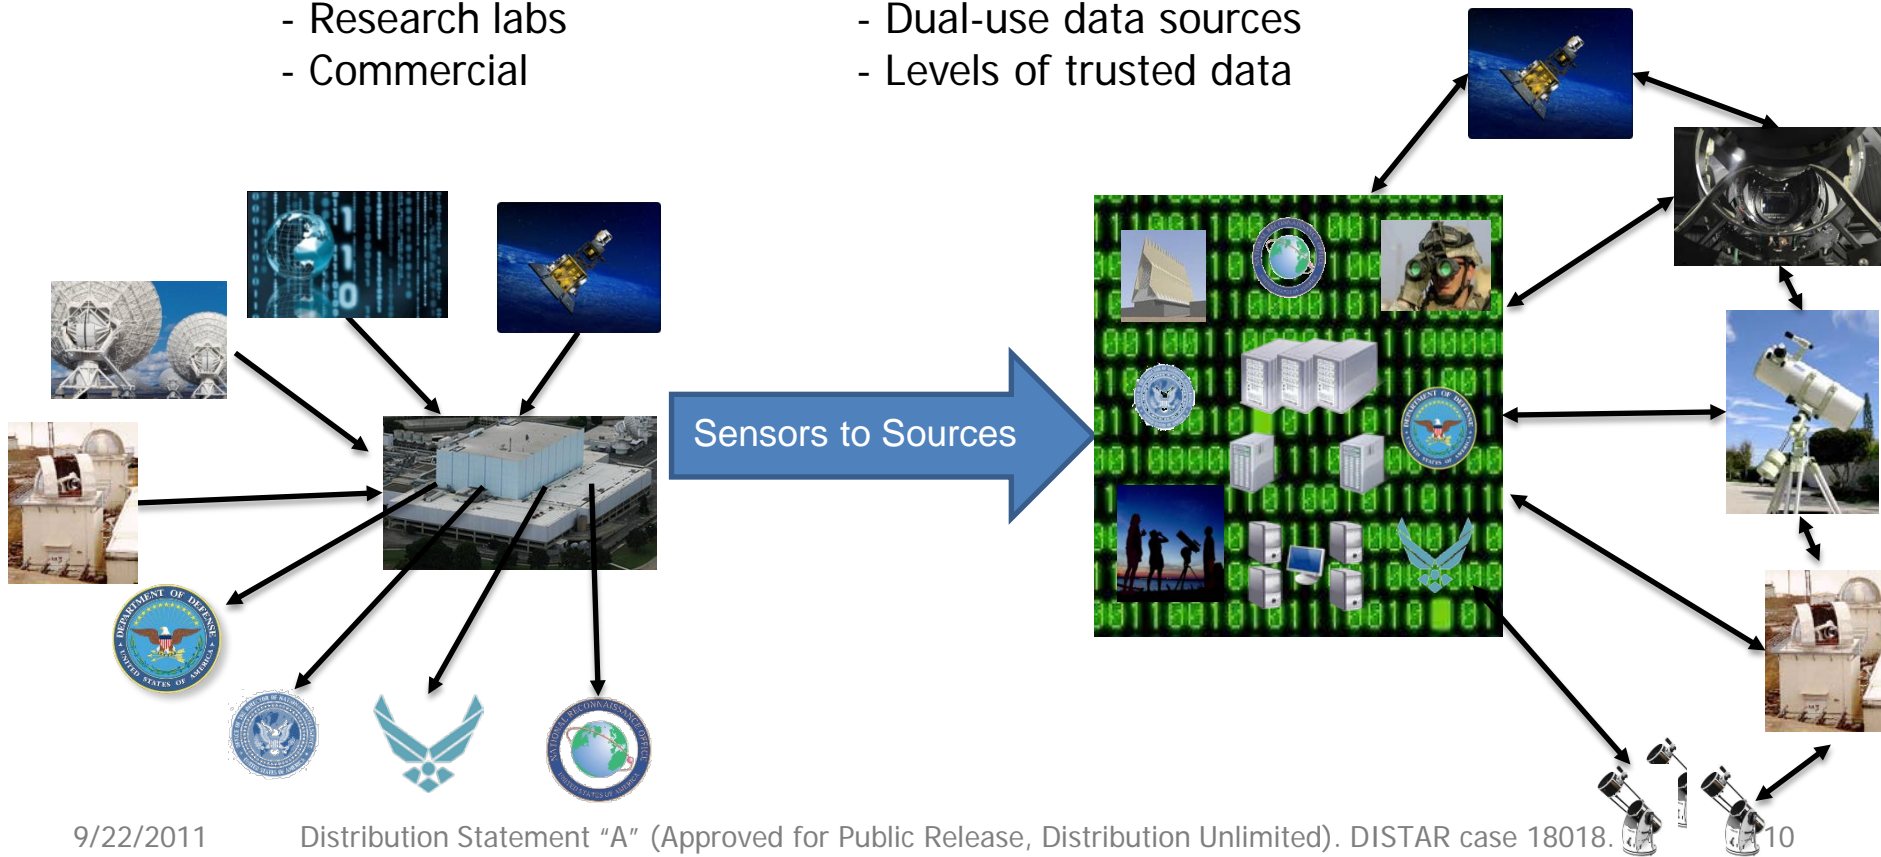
- Research labs
- Commercial

- Dual-use data sources
- Levels of trusted data

Sensors to Sources

9/22/2011

Distribution Statement "A" (Approved for Public Release, Distribution Unlimited). DISTAR case 18018.

10